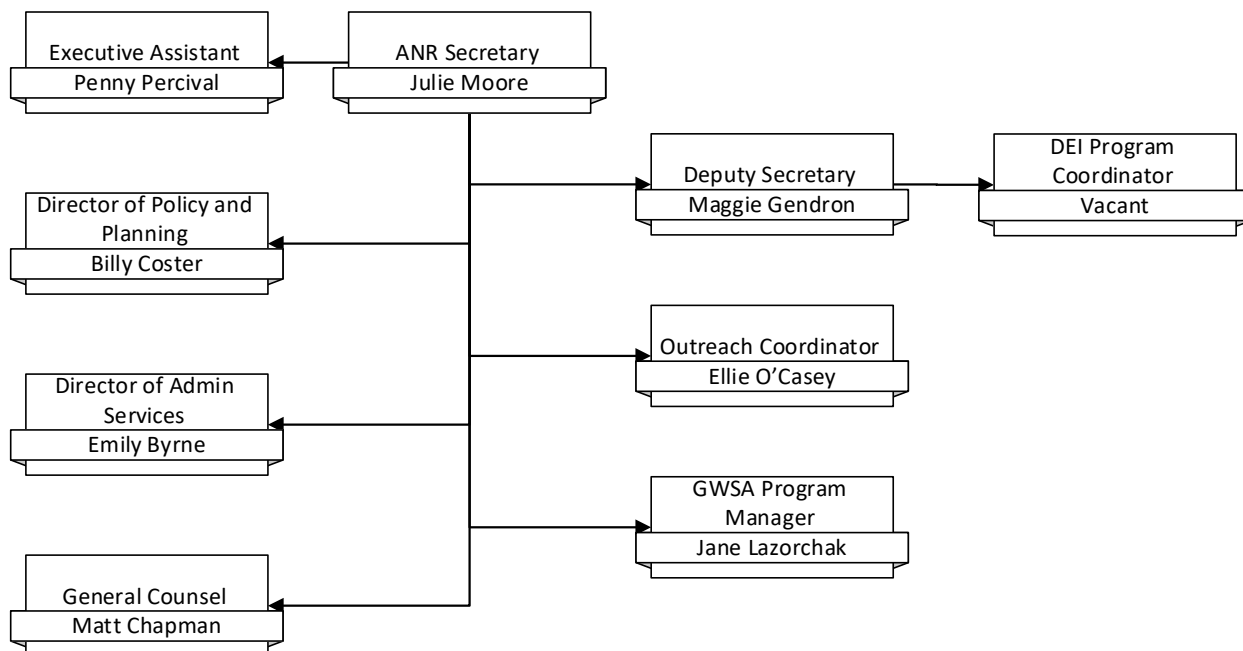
Executive Assistant
Penny Percival

ANR Secretary
Julie Moore

Deputy Secretary
Maggie Gendron

DEI Program Coordinator
Vacant

Director of Policy and Planning
Billy Coster

Outreach Coordinator
Ellie O'Casey

Director of Admin Services
Emily Byrne

GWSA Program Manager
Jane Lazorchak

General Counsel
Matt Chapman